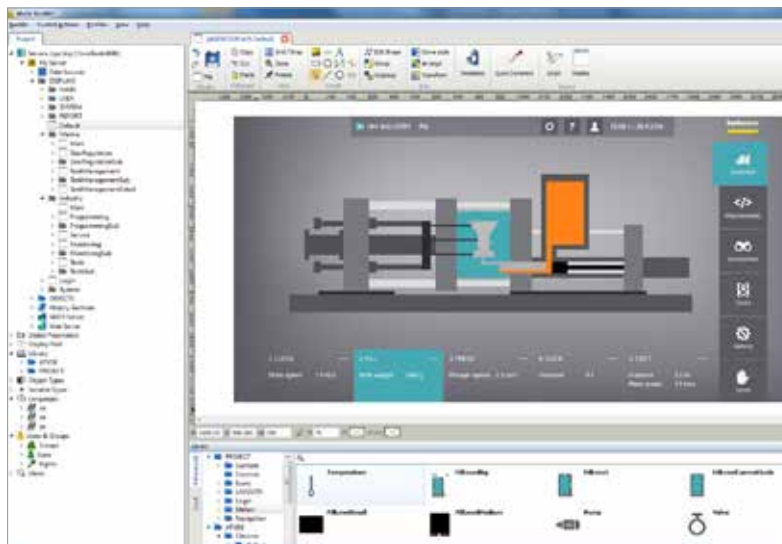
Project

My Server
DISPLAYS
REPORT
Default
Machine
Main
Industry
Login
System
OBJECTS
History Services
Web Server
Global Parameters
Library
Object Types
Users & Groups
Groups
Users
Rights

Paste
Rotate
Align
Transform
Simulation

1. CLOSE
2. FILL
3. PACK
4. COOL
5. EJECT

PROJECT
Temperature
Pump
Valve
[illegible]